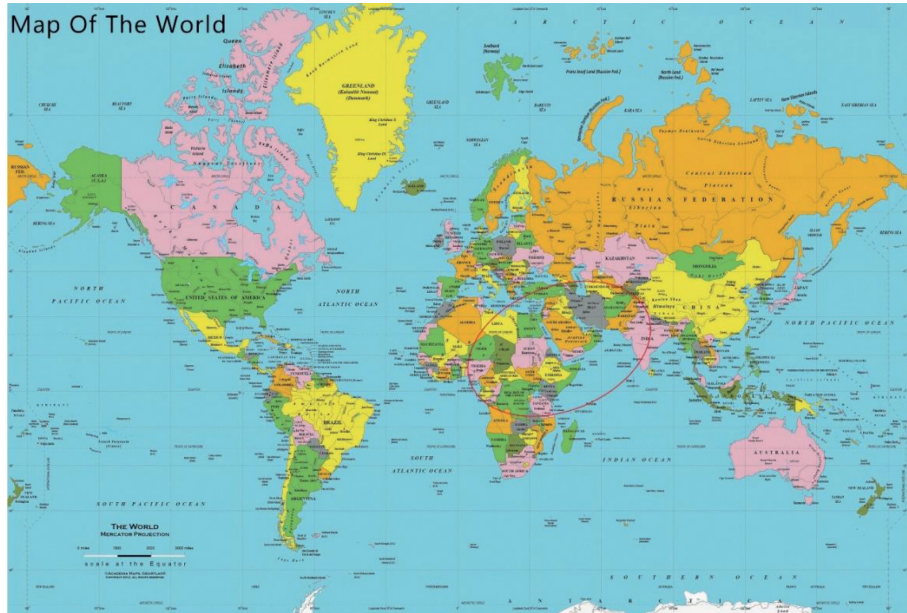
Map Of The World

A R C T I C O C E A N

GREENLAND

RUSSIAN FEDERATION

C A N A D A

KAZAKHSTAN

MONGOLIA

CHINA

INDIA

NORTH PACIFIC OCEAN

UNITED STATES OF AMERICA

NORTH ATLANTIC OCEAN

NORTH PACIFIC OCEAN

BRAZIL

SOUTH ATLANTIC OCEAN

INDIAN OCEAN

AUSTRALIA

SOUTH PACIFIC OCEAN

THE WORLD
MERCATOR PROJECTION

scale at the Equator

S O U T H E R N O C E A N